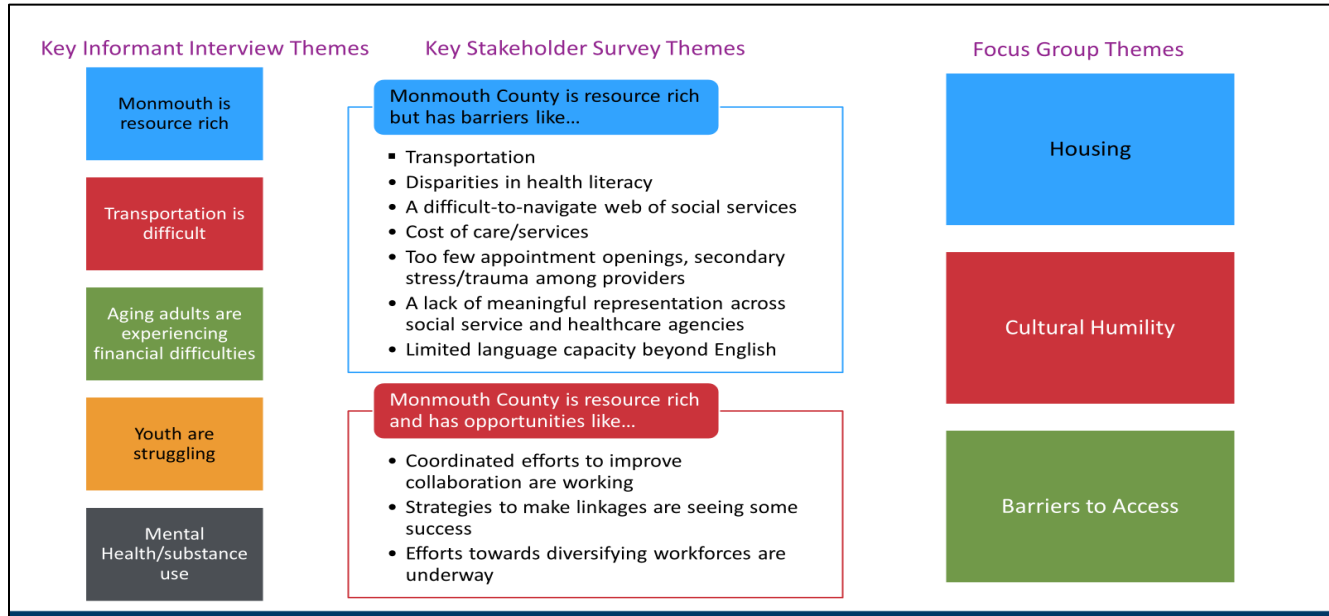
Key Informant Interview Themes

Monmouth is resource rich

Transportation is difficult

Aging adults are experiencing financial difficulties

Youth are struggling

Mental Health/substance use

Key Stakeholder Survey Themes

Monmouth County is resource rich but has barriers like…

- Transportation
- Disparities in health literacy
- A difficult-to-navigate web of social services
- Cost of care/services
- Too few appointment openings, secondary stress/trauma among providers
- A lack of meaningful representation across social service and healthcare agencies
- Limited language capacity beyond English

Monmouth County is resource rich and has opportunities like…

- Coordinated efforts to improve collaboration are working
- Strategies to make linkages are seeing some success
- Efforts towards diversifying workforces are underway

Focus Group Themes

Housing

Cultural Humility

Barriers to Access